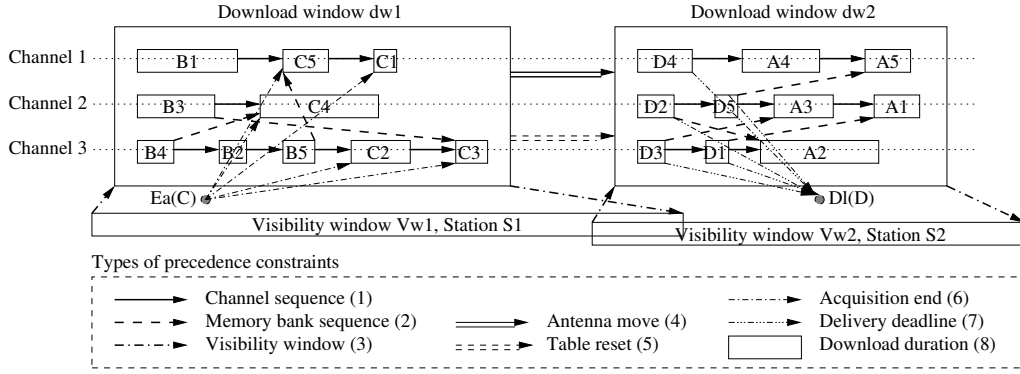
Download window dw1

Download window dw2

Channel 1

Channel 2

Channel 3

B1

C5

C1

B3

C4

B4

B2

B5

C2

C3

Ea(C)

D4

A4

A5

D2

D5

A3

A1

D3

D1

A2

Dl(D)

Visibility window Vw1, Station S1

Visibility window Vw2, Station S2

Types of precedence constraints

Channel sequence (1)

Memory bank sequence (2)

Visibility window (3)

Antenna move (4)

Table reset (5)

Acquisition end (6)

Delivery deadline (7)

Download duration (8)